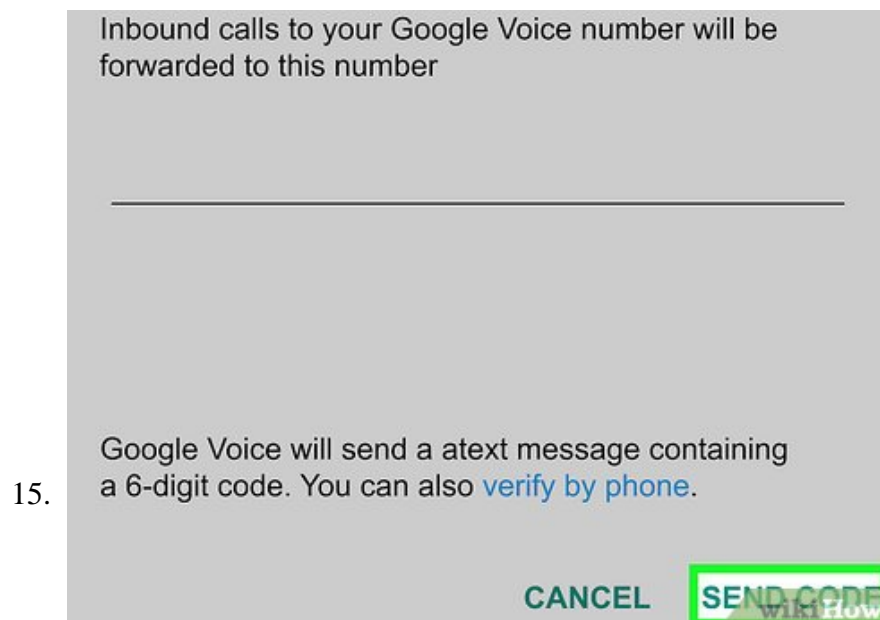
Inbound calls to your Google Voice number will be forwarded to this number

15.

Google Voice will send a atext message containing a 6-digit code. You can also verify by phone.

CANCEL SEND CODE

wikiHow